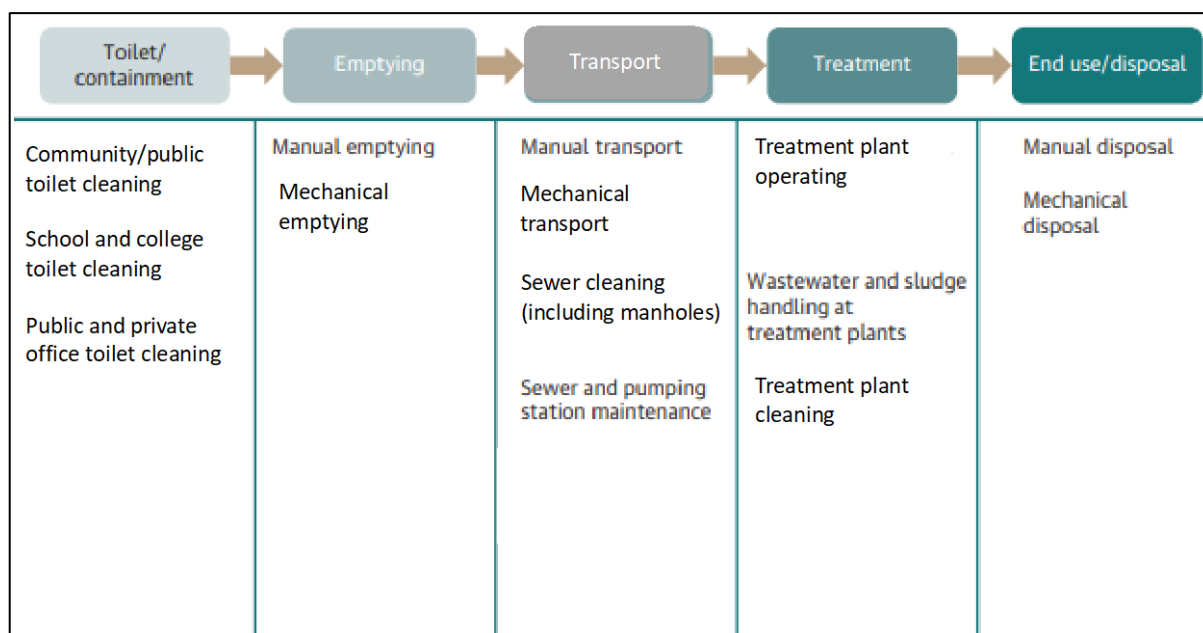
| Toilet/ containment | Emptying | Transport | Treatment | End use/disposal |
|---|---|---|---|---|
| Community/public toilet cleaning<br><br>School and college toilet cleaning<br><br>Public and private office toilet cleaning | Manual emptying<br><br>Mechanical emptying | Manual transport<br><br>Mechanical transport<br><br>Sewer cleaning (including manholes)<br><br>Sewer and pumping station maintenance | Treatment plant operating<br><br>Wastewater and sludge handling at treatment plants<br><br>Treatment plant cleaning | Manual disposal<br><br>Mechanical disposal |